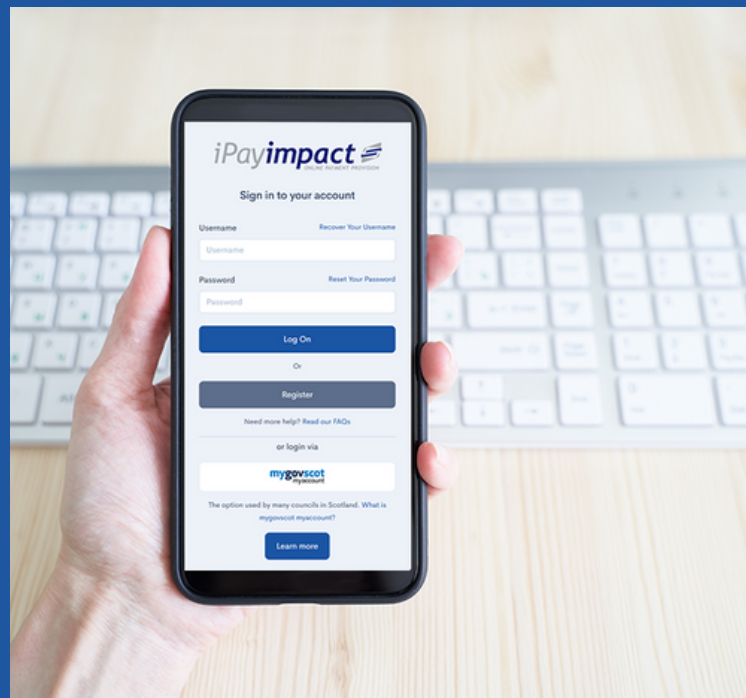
iPayimpact
ONLINE PAYMENT PROVISION

Sign in to your account

Username
Recover Your Username
Username

Password
Reset Your Password
Password

Log On

Or

Register

Need more help? Read our FAQs

or login via

mygovscot
myaccount

The option used by many councils in Scotland. What is mygovscot myaccount?

Learn more